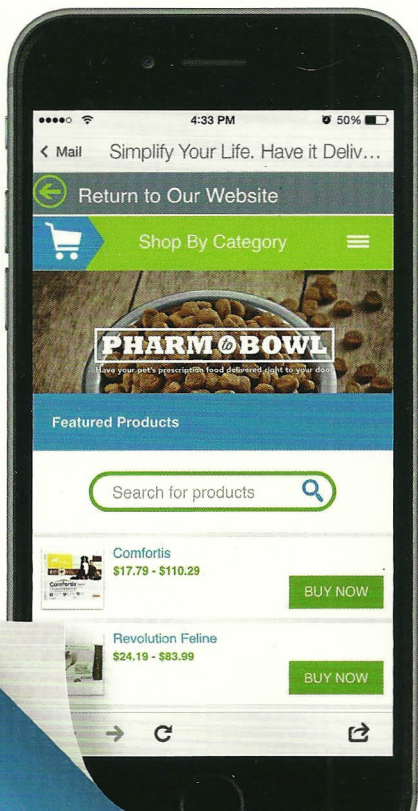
4:33 PM
50%
< Mail Simplify Your Life. Have it Deliv...
Return to Our Website
Shop By Category
PHARM to BOWL
Have your pet's prescription food delivered right to your door
Featured Products
Search for products
Comfortis
$17.79 - $110.29
BUY NOW
Revolution Feline
$24.19 - $83.99
BUY NOW